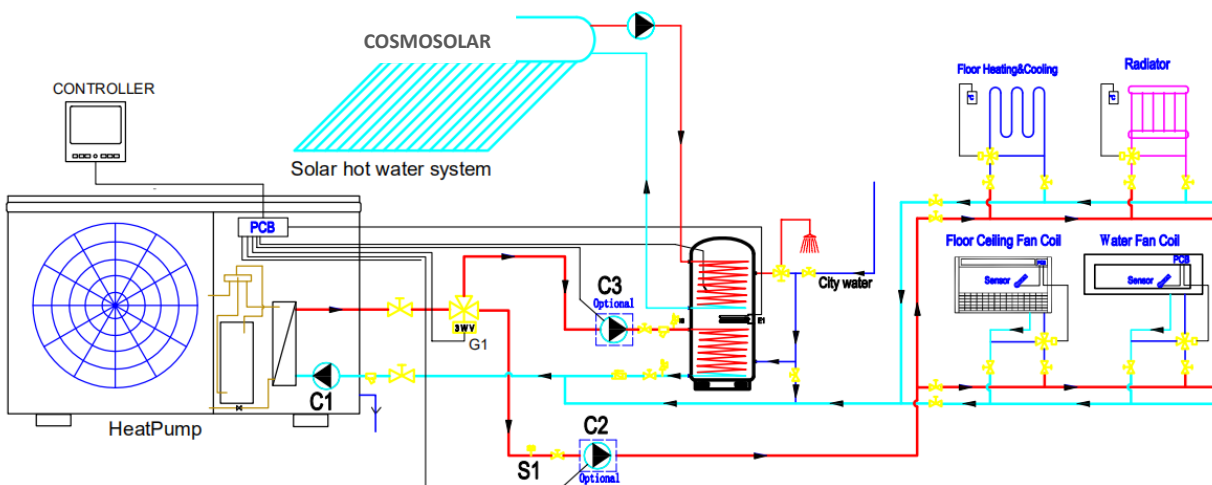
COSMOSOLAR

CONTROLLER

Solar hot water system

Floor Heating&Cooling

Radiator

PCB

C3
Optional

3WV

G1

E1

City water

Floor Ceiling Fan Coil

Water Fan Coil

Sensor

PCB

Sensor

C1

HeatPump

S1

C2
Optional